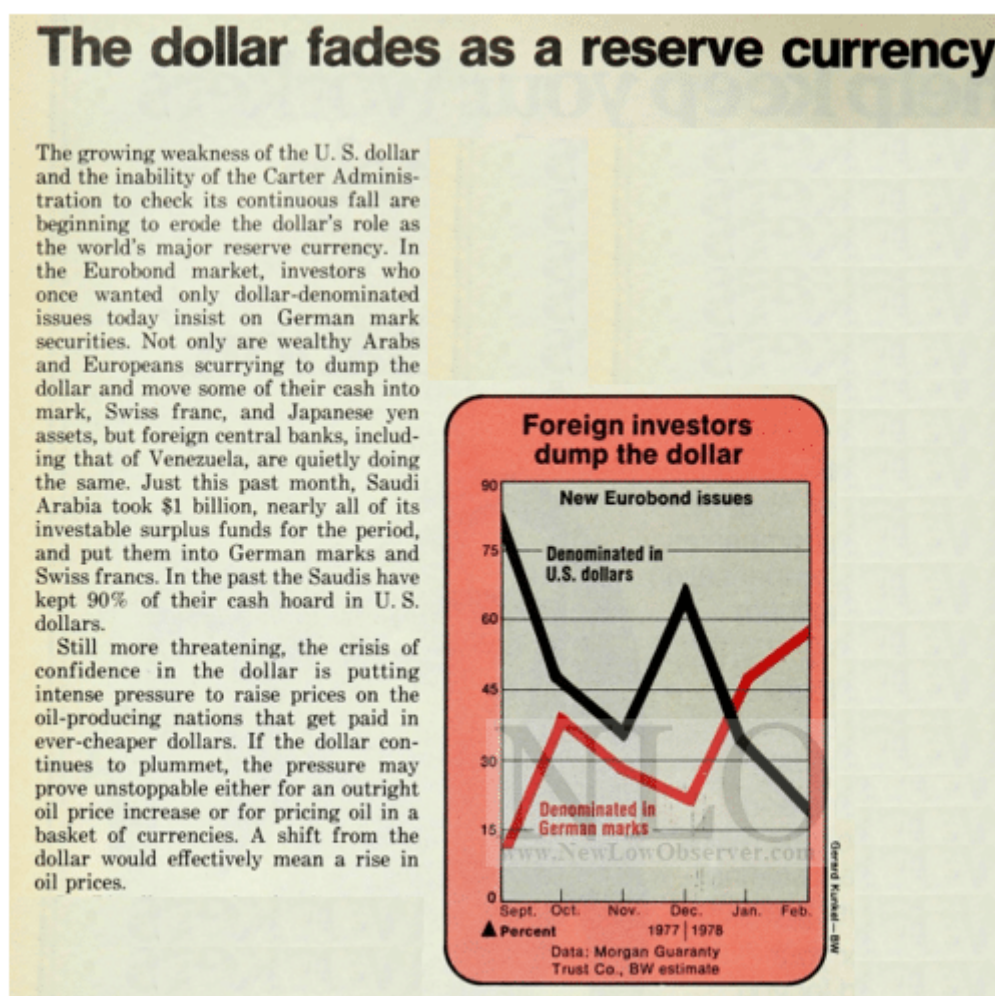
The dollar fades as a reserve currency

The growing weakness of the U. S. dollar and the inability of the Carter Administration to check its continuous fall are beginning to erode the dollar's role as the world's major reserve currency. In the Eurobond market, investors who once wanted only dollar-denominated issues today insist on German mark securities. Not only are wealthy Arabs and Europeans scurrying to dump the dollar and move some of their cash into mark, Swiss franc, and Japanese yen assets, but foreign central banks, including that of Venezuela, are quietly doing the same. Just this past month, Saudi Arabia took $1 billion, nearly all of its investable surplus funds for the period, and put them into German marks and Swiss francs. In the past the Saudis have kept 90% of their cash hoard in U. S. dollars.

Still more threatening, the crisis of confidence in the dollar is putting intense pressure to raise prices on the oil-producing nations that get paid in ever-cheaper dollars. If the dollar continues to plummet, the pressure may prove unstoppable either for an outright oil price increase or for pricing oil in a basket of currencies. A shift from the dollar would effectively mean a rise in oil prices.

Foreign investors dump the dollar

New Eurobond issues

Denominated in U.S. dollars

Denominated in German marks

90
75
60
45
30
15
0

Sept. Oct. Nov. Dec. Jan. Feb.
1977 | 1978

▲Percent

Data: Morgan Guaranty Trust Co., BW estimate

Gerard Kunkel—BW

www.NewLowObserver.com
NLO